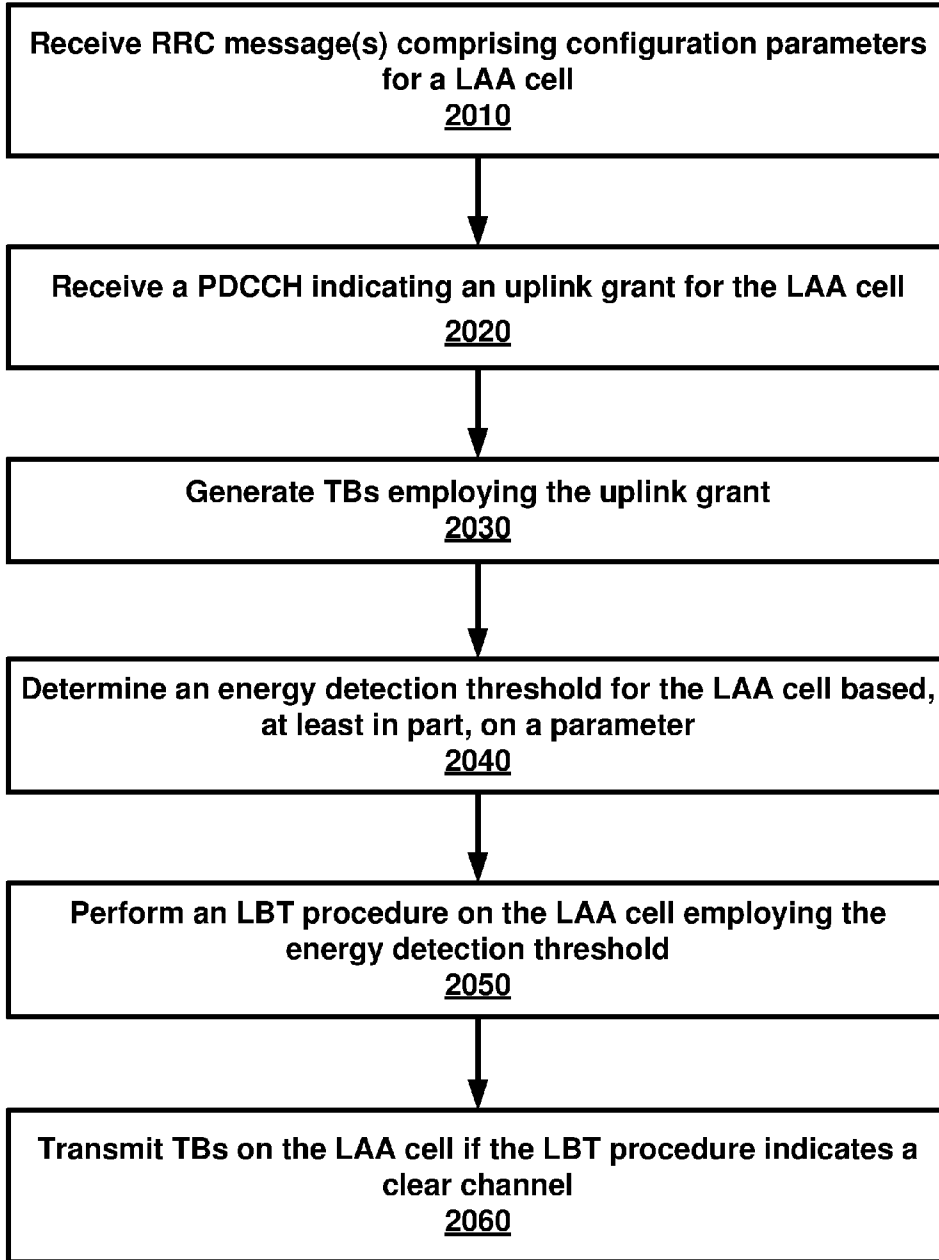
Receive RRC message(s) comprising configuration parameters for a LAA cell
2010

Receive a PDCCH indicating an uplink grant for the LAA cell
2020

Generate TBs employing the uplink grant
2030

Determine an energy detection threshold for the LAA cell based, at least in part, on a parameter
2040

Perform an LBT procedure on the LAA cell employing the energy detection threshold
2050

Transmit TBs on the LAA cell if the LBT procedure indicates a clear channel
2060